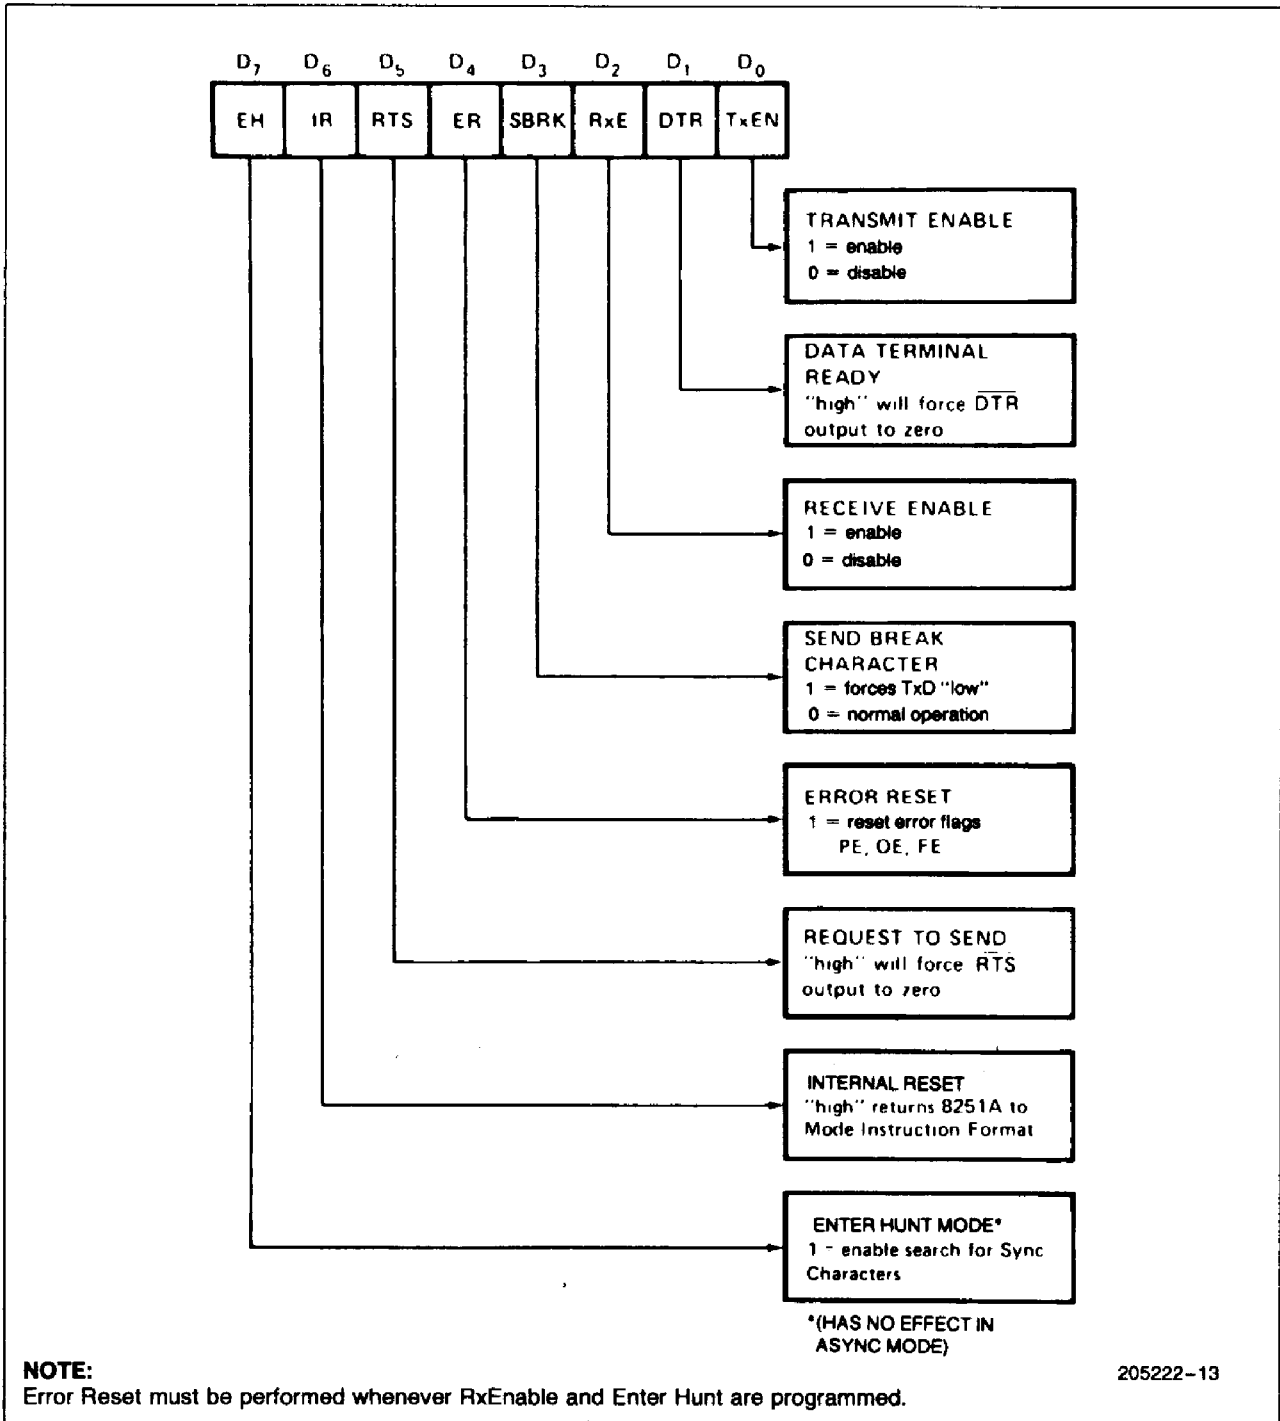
$D_7$ $D_6$ $D_5$ $D_4$ $D_3$ $D_2$ $D_1$ $D_0$

| EH | IR | RTS | ER | SBRK | RxE | DTR | TxEN |
|---|---|---|---|---|---|---|---|

TRANSMIT ENABLE
1 = enable
0 = disable

DATA TERMINAL READY
"high" will force $\overline{DTR}$ output to zero

RECEIVE ENABLE
1 = enable
0 = disable

SEND BREAK CHARACTER
1 = forces TxD "low"
0 = normal operation

ERROR RESET
1 = reset error flags PE, OE, FE

REQUEST TO SEND
"high" will force $\overline{RTS}$ output to zero

INTERNAL RESET
"high" returns 8251A to Mode Instruction Format

ENTER HUNT MODE*
1 = enable search for Sync Characters

*(HAS NO EFFECT IN ASYNC MODE)

NOTE:
Error Reset must be performed whenever RxEnable and Enter Hunt are programmed.

205222–13